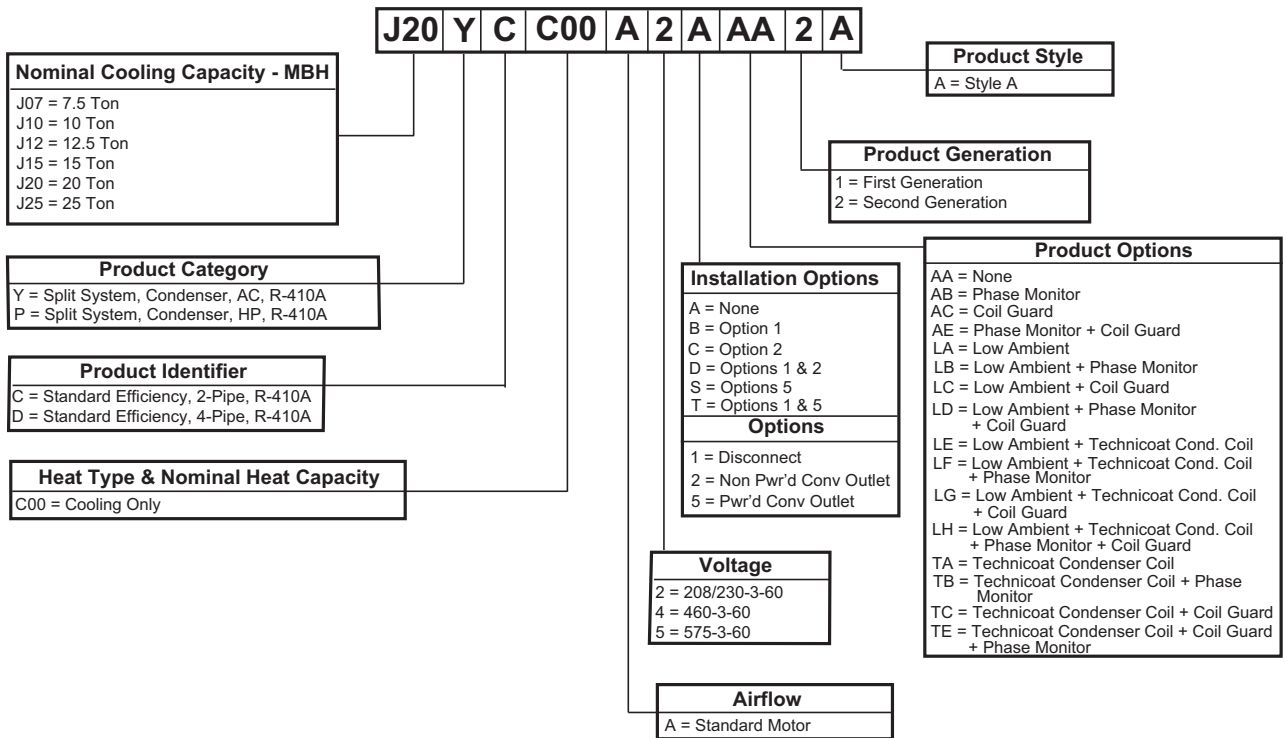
J20 | Y | C | C00 | A | 2 | A | AA | 2 | A

Product Style
A = Style A

Nominal Cooling Capacity - MBH
J07 = 7.5 Ton
J10 = 10 Ton
J12 = 12.5 Ton
J15 = 15 Ton
J20 = 20 Ton
J25 = 25 Ton

Product Generation
1 = First Generation
2 = Second Generation

Product Options
AA = None
AB = Phase Monitor
AC = Coil Guard
AE = Phase Monitor + Coil Guard
LA = Low Ambient
LB = Low Ambient + Phase Monitor
LC = Low Ambient + Coil Guard
LD = Low Ambient + Phase Monitor + Coil Guard
LE = Low Ambient + Technicoat Cond. Coil
LF = Low Ambient + Technicoat Cond. Coil + Phase Monitor
LG = Low Ambient + Technicoat Cond. Coil + Coil Guard
LH = Low Ambient + Technicoat Cond. Coil + Phase Monitor + Coil Guard
TA = Technicoat Condenser Coil
TB = Technicoat Condenser Coil + Phase Monitor
TC = Technicoat Condenser Coil + Coil Guard
TE = Technicoat Condenser Coil + Coil Guard + Phase Monitor

Product Category
Y = Split System, Condenser, AC, R-410A
P = Split System, Condenser, HP, R-410A

Installation Options
A = None
B = Option 1
C = Option 2
D = Options 1 & 2
S = Options 5
T = Options 1 & 5
Options
1 = Disconnect
2 = Non Pwr'd Conv Outlet
5 = Pwr'd Conv Outlet

Product Identifier
C = Standard Efficiency, 2-Pipe, R-410A
D = Standard Efficiency, 4-Pipe, R-410A

Heat Type & Nominal Heat Capacity
C00 = Cooling Only

Voltage
2 = 208/230-3-60
4 = 460-3-60
5 = 575-3-60

Airflow
A = Standard Motor